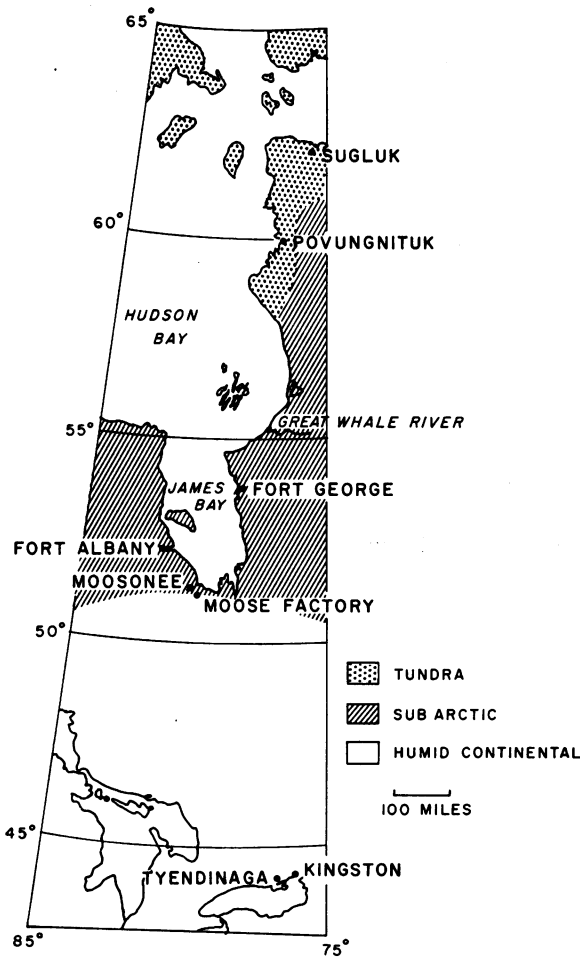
65°

SUGLUK

60°

POVUNGNITUK

HUDSON BAY

55°

GREAT WHALE RIVER

JAMES BAY

FORT GEORGE

FORT ALBANY

MOOSONEE

MOOSE FACTORY

50°

TUNDRA

SUB ARCTIC

HUMID CONTINENTAL

100 MILES

45°

TYENDINAGA

KINGSTON

85°

75°